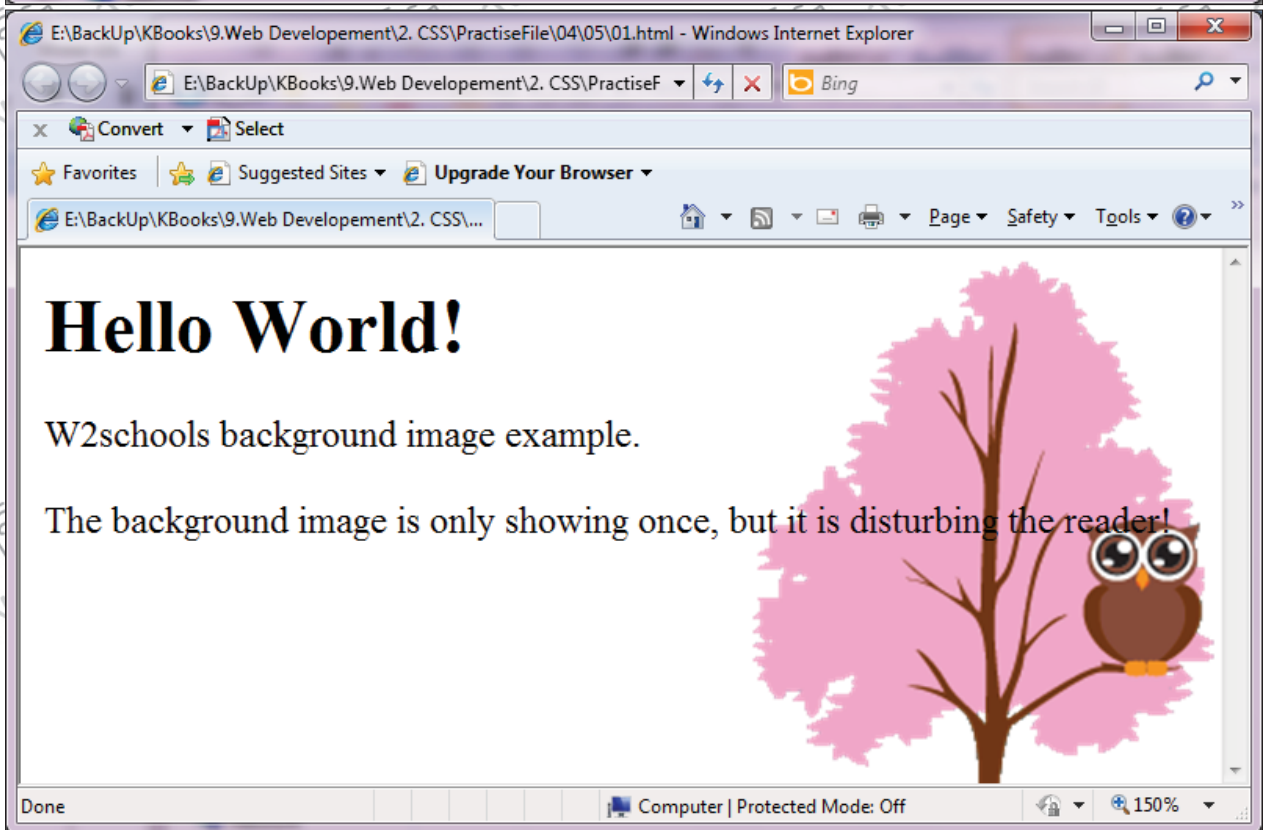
E:\BackUp\KBooks\9.Web Developement\2. CSS\PractiseFile\04\05\01.html - Windows Internet Explorer

E:\BackUp\KBooks\9.Web Developement\2. CSS\PractiseF

Bing

Convert Select

Favorites Suggested Sites Upgrade Your Browser

E:\BackUp\KBooks\9.Web Developement\2. CSS\...

Page Safety Tools

# Hello World!

W2schools background image example.

The background image is only showing once, but it is disturbing the reader!

Done Computer | Protected Mode: Off 150%